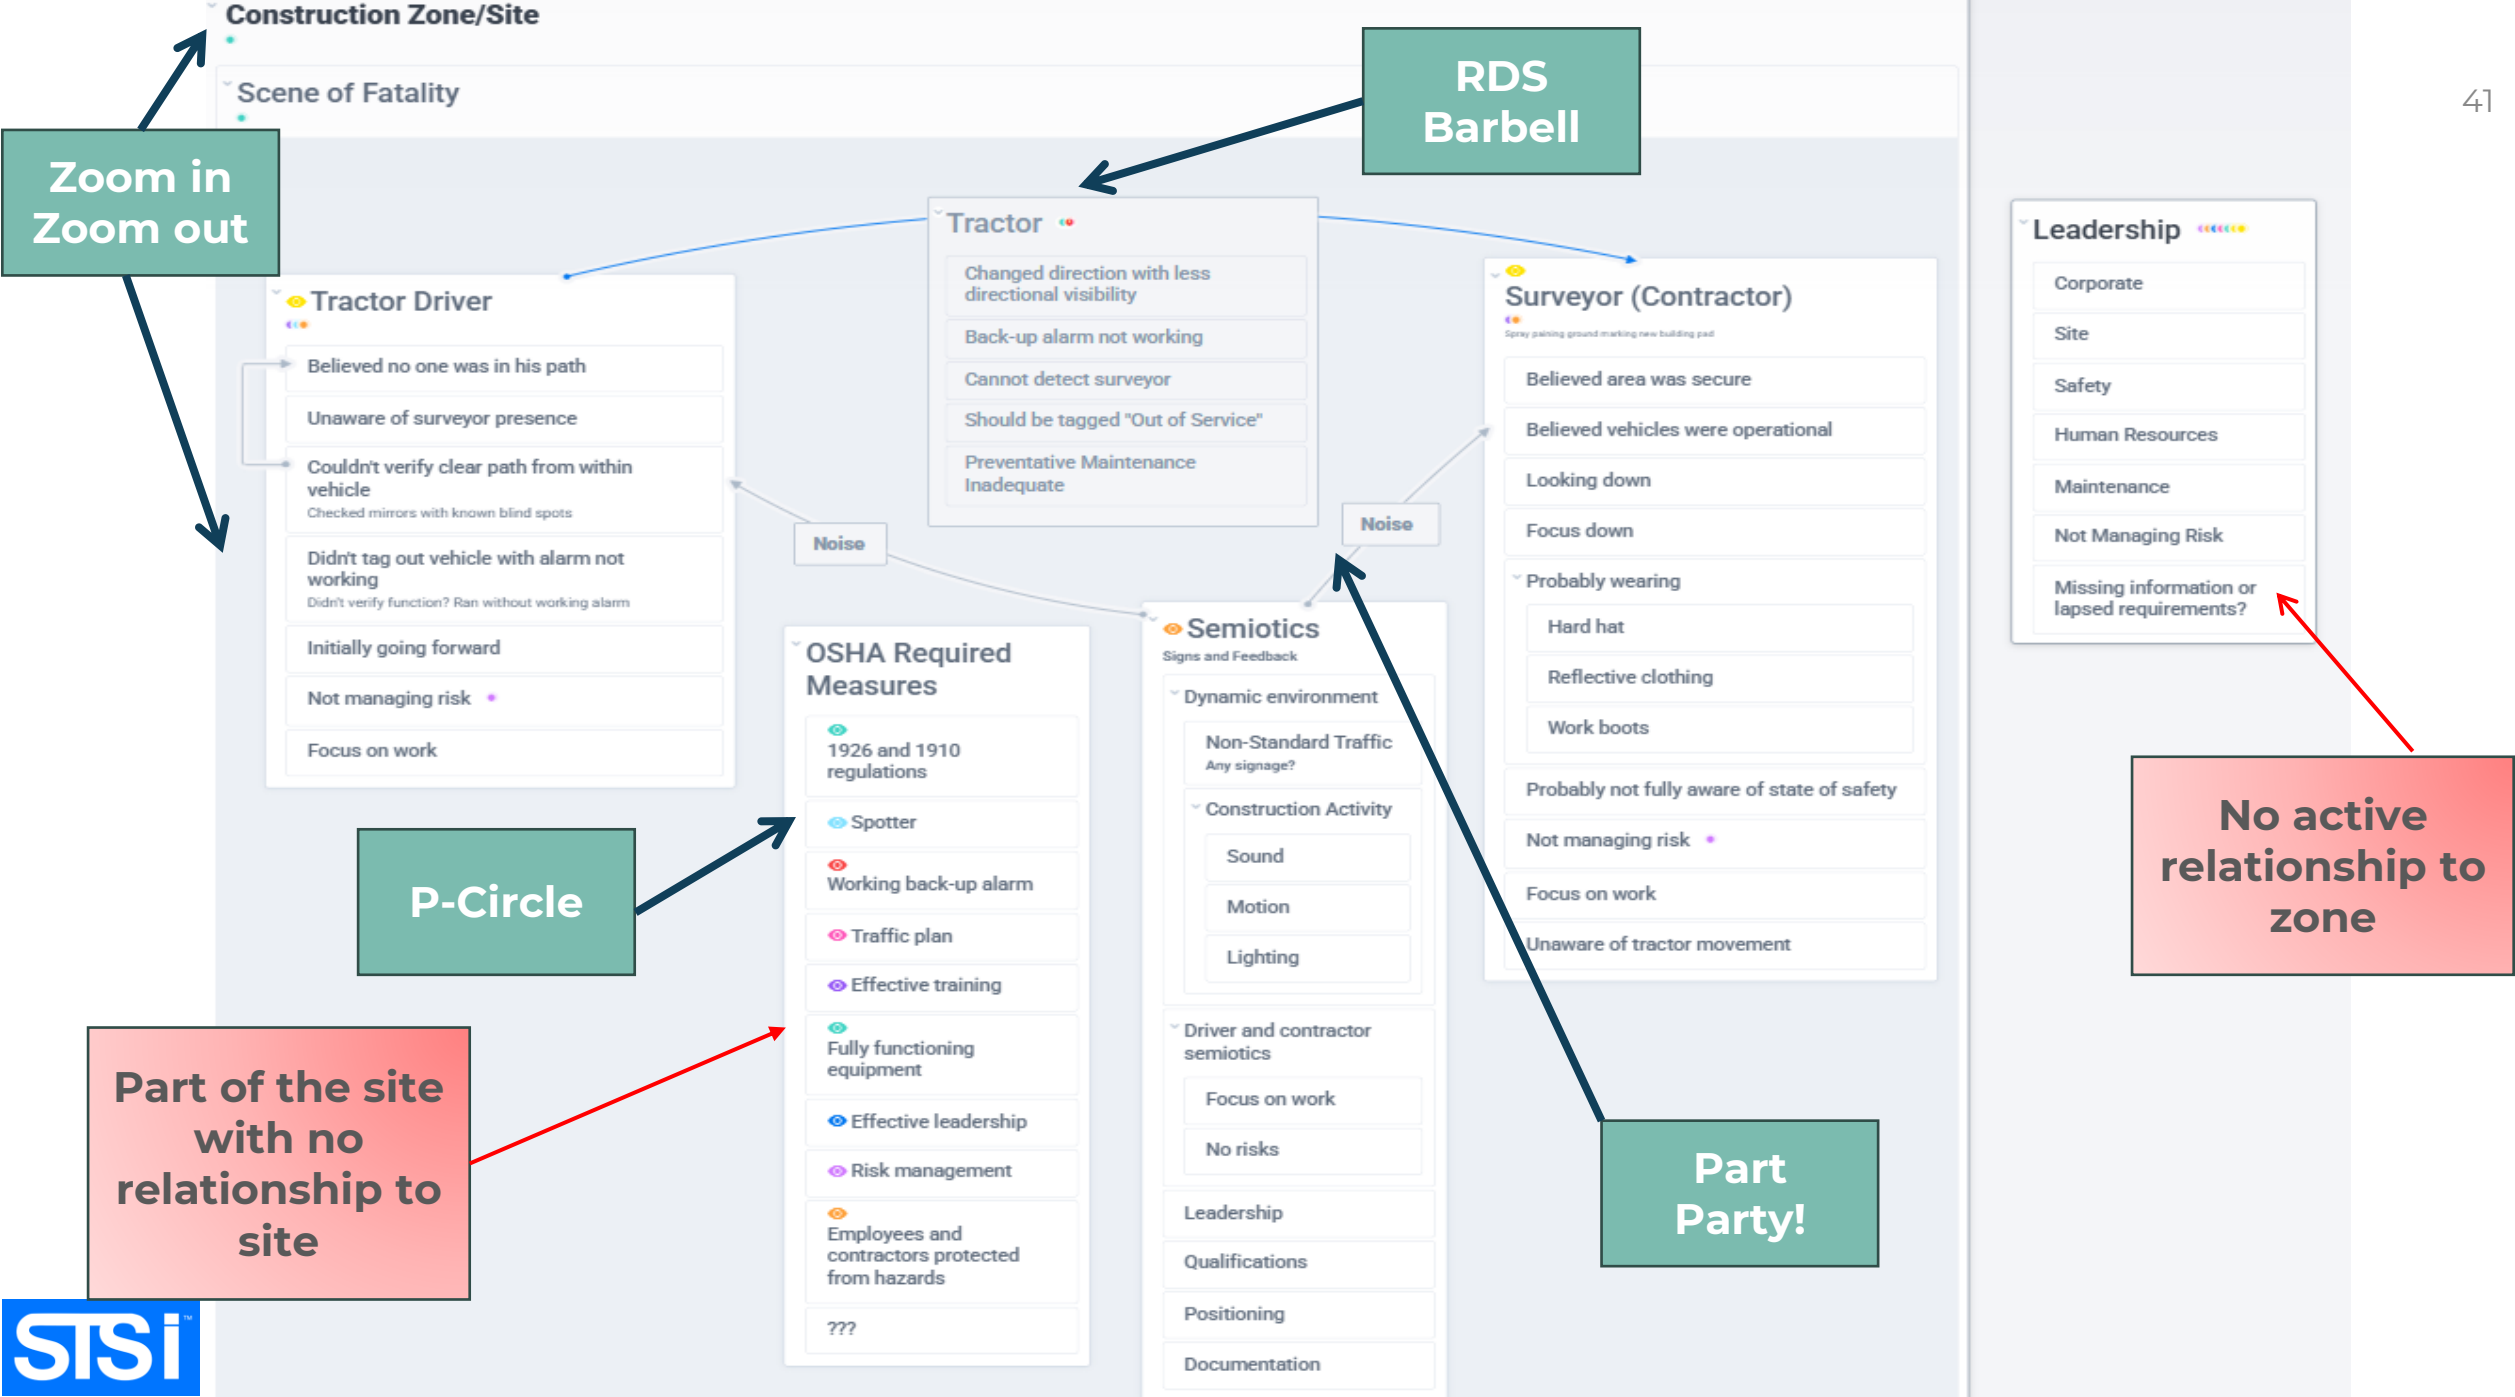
Construction Zone/Site

Scene of Fatality

41

Zoom in Zoom out

RDS Barbell

Tractor

Changed direction with less directional visibility

Back-up alarm not working

Cannot detect surveyor

Should be tagged "Out of Service"

Preventative Maintenance Inadequate

Tractor Driver

Believed no one was in his path

Unaware of surveyor presence

Couldn't verify clear path from within vehicle
Checked mirrors with known blind spots

Didn't tag out vehicle with alarm not working
Didn't verify function? Ran without working alarm

Initially going forward

Not managing risk

Focus on work

Noise

Noise

Surveyor (Contractor)
Spray painting ground marking new building pad

Believed area was secure

Believed vehicles were operational

Looking down

Focus down

Probably wearing

Hard hat

Reflective clothing

Work boots

Probably not fully aware of state of safety

Not managing risk

Focus on work

Unaware of tractor movement

Leadership

Corporate

Site

Safety

Human Resources

Maintenance

Not Managing Risk

Missing information or lapsed requirements?

OSHA Required Measures

1926 and 1910 regulations

Spotter

Working back-up alarm

Traffic plan

Effective training

Fully functioning equipment

Effective leadership

Risk management

Employees and contractors protected from hazards

???

Semiotics
Signs and Feedback

Dynamic environment

Non-Standard Traffic
Any signage?

Construction Activity

Sound

Motion

Lighting

Driver and contractor semiotics

Focus on work

No risks

Leadership

Qualifications

Positioning

Documentation

P-Circle

Part Party!

No active relationship to zone

Part of the site with no relationship to site

STSI